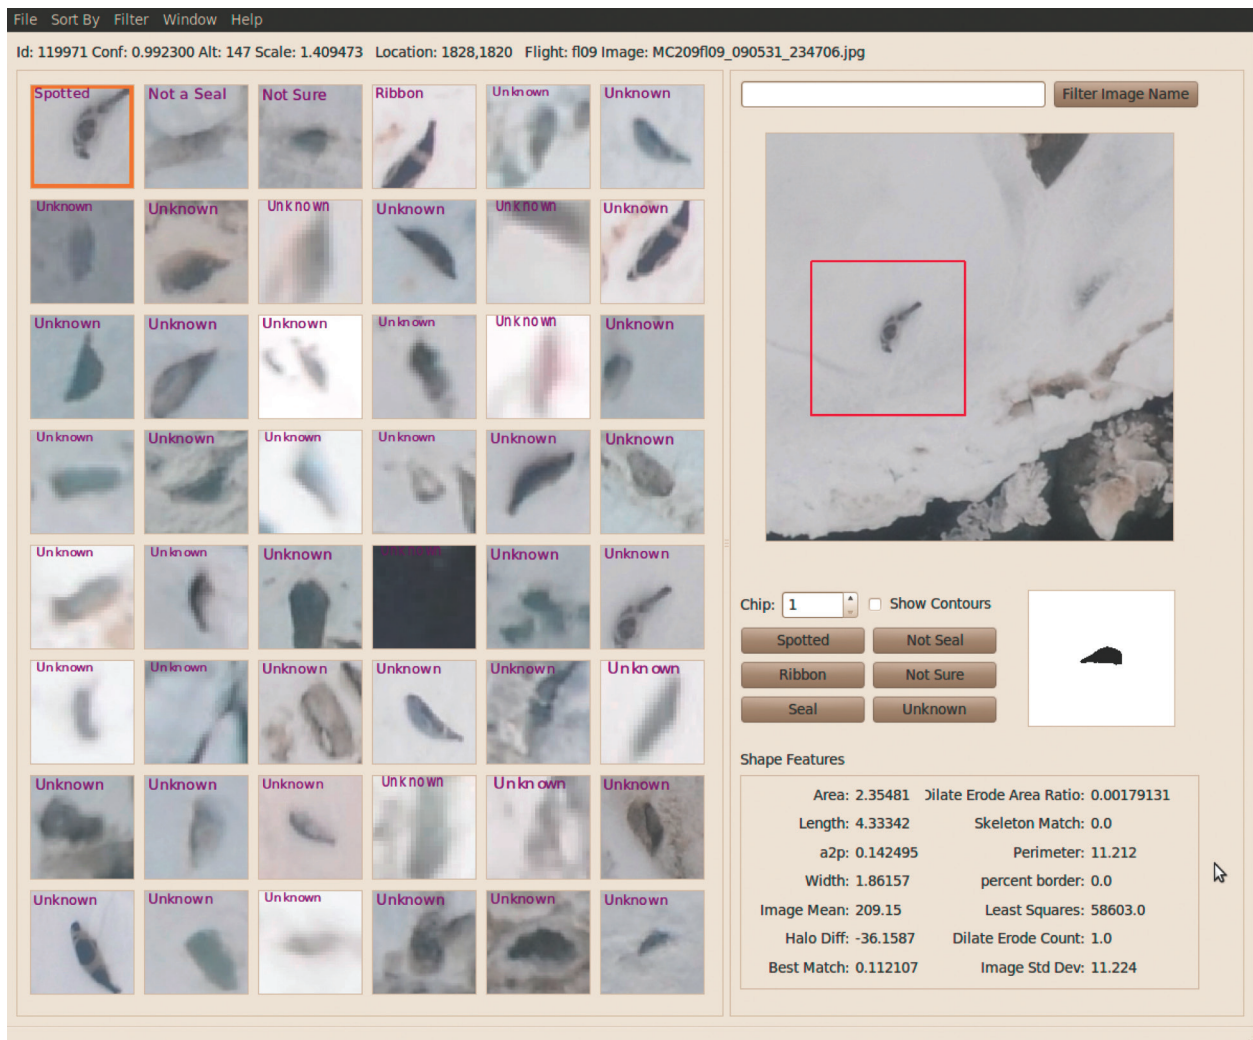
File Sort By Filter Window Help

Id: 119971 Conf: 0.992300 Alt: 147 Scale: 1.409473 Location: 1828,1820 Flight: fl09 Image: MC209fl09_090531_234706.jpg

| Spotted | Not a Seal | Not Sure | Ribbon | Unknown | Unknown |
|---|---|---|---|---|---|
| Unknown | Unknown | Unknown | Unknown | Unknown | Unknown |
| Unknown | Unknown | Unknown | Unknown | Unknown | Unknown |
| Unknown | Unknown | Unknown | Unknown | Unknown | Unknown |
| Unknown | Unknown | Unknown | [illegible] | Unknown | Unknown |
| Unknown | Unknown | Unknown | Unknown | Unknown | Unknown |
| Unknown | Unknown | Unknown | Unknown | Unknown | Unknown |
| Unknown | Unknown | Unknown | Unknown | Unknown | Unknown |

Filter Image Name

Chip: 1 Show Contours

Spotted Not Seal
Ribbon Not Sure
Seal Unknown

Shape Features

| Area: 2.35481 | Dilate Erode Area Ratio: 0.00179131 |
|---|---|
| Length: 4.33342 | Skeleton Match: 0.0 |
| a2p: 0.142495 | Perimeter: 11.212 |
| Width: 1.86157 | percent border: 0.0 |
| Image Mean: 209.15 | Least Squares: 58603.0 |
| Halo Diff: -36.1587 | Dilate Erode Count: 1.0 |
| Best Match: 0.112107 | Image Std Dev: 11.224 |